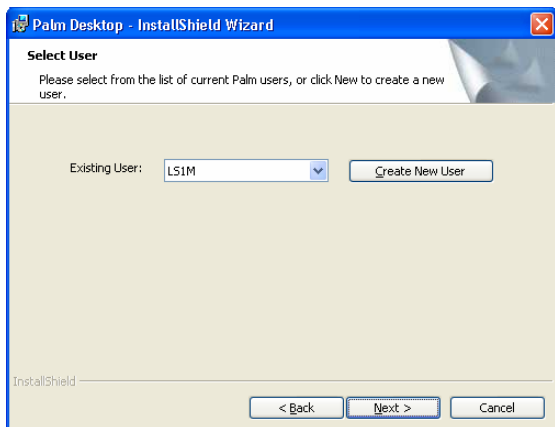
Palm Desktop - InstallShield Wizard

Select User

Please select from the list of current Palm users, or click New to create a new user.

Existing User: LS1M

Create New User

InstallShield

< Back

Next >

Cancel